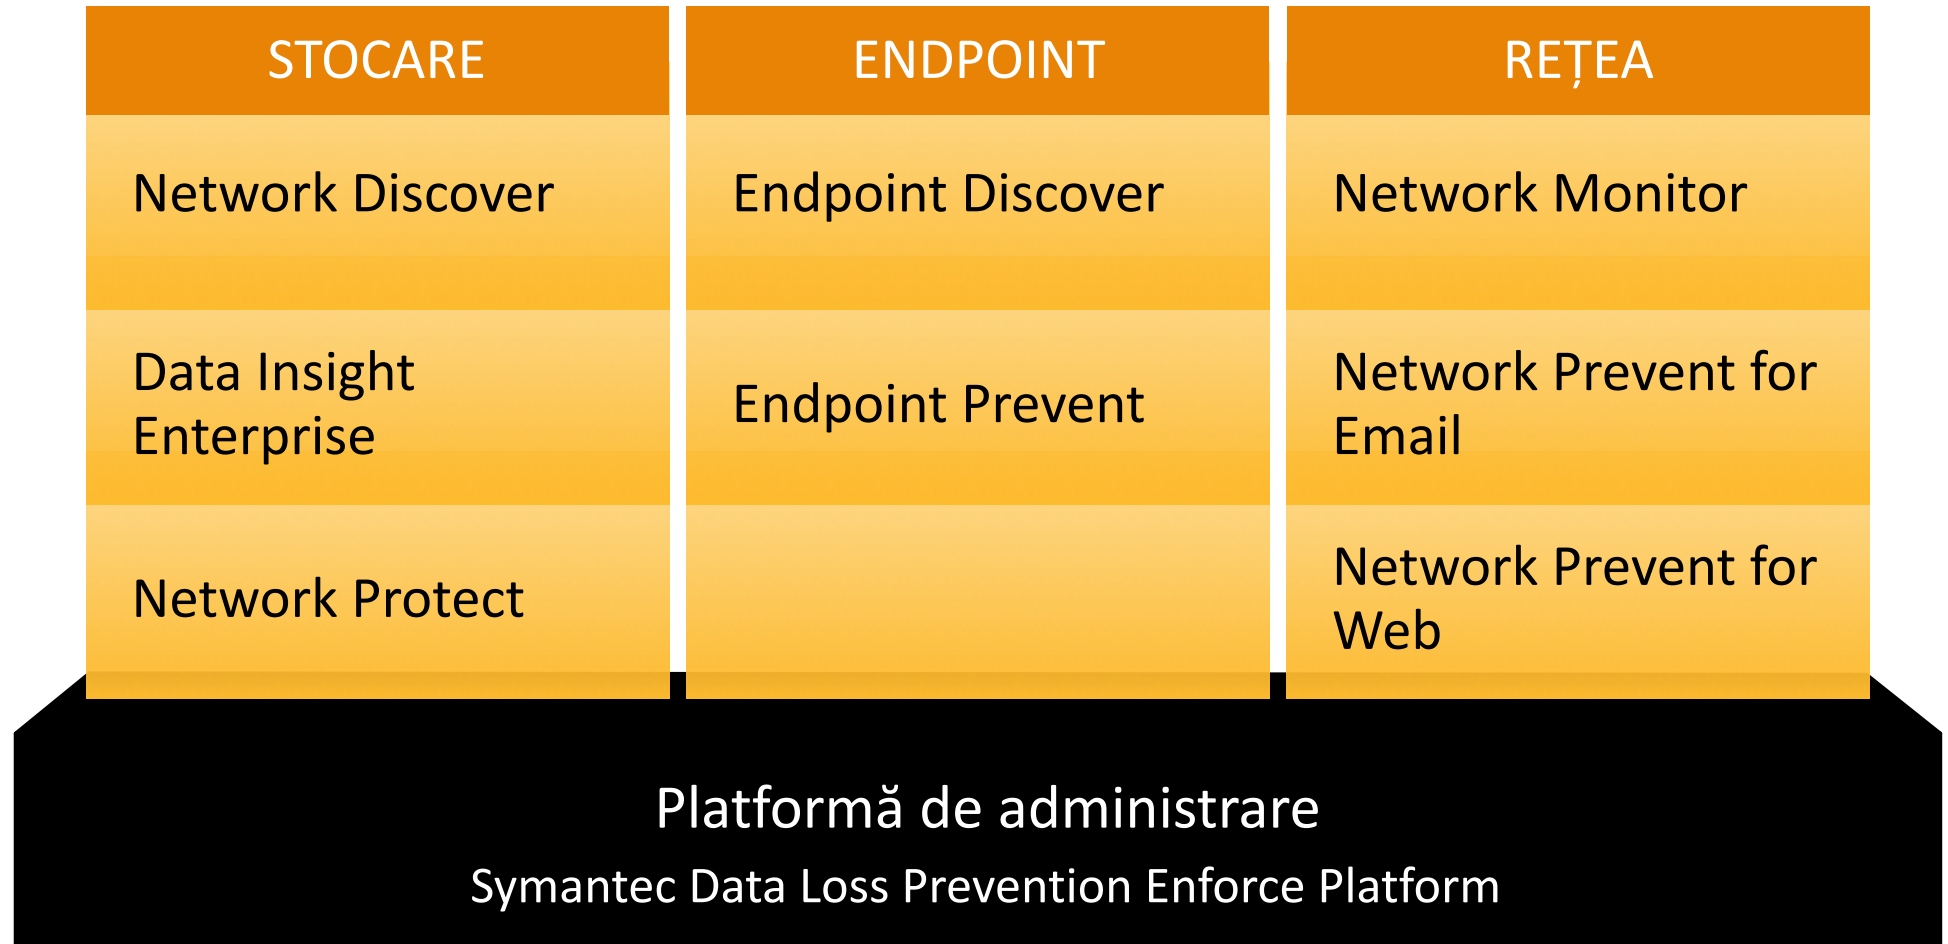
STOCARE

Network Discover

Data Insight Enterprise

Network Protect

ENDPOINT

Endpoint Discover

Endpoint Prevent

REȚEA

Network Monitor

Network Prevent for Email

Network Prevent for Web

Platformă de administrare

Symantec Data Loss Prevention Enforce Platform